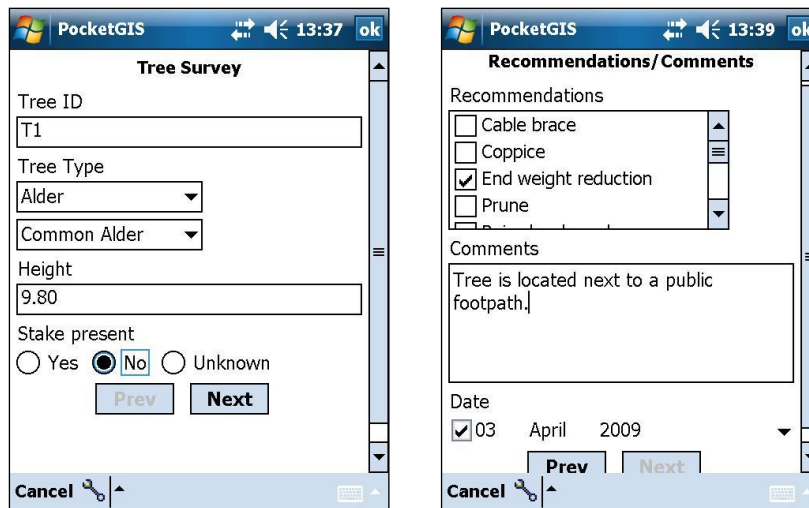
PocketGIS 13:37 ok

Tree Survey

Tree ID

T1

Tree Type

Alder

Common Alder

Height

9.80

Stake present

Yes No Unknown

Prev Next

Cancel

PocketGIS 13:39 ok

Recommendations/Comments

Recommendations

Cable brace

Coppice

End weight reduction

Prune

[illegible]

Comments

Tree is located next to a public footpath.

Date

03 April 2009

Prev Next

Cancel